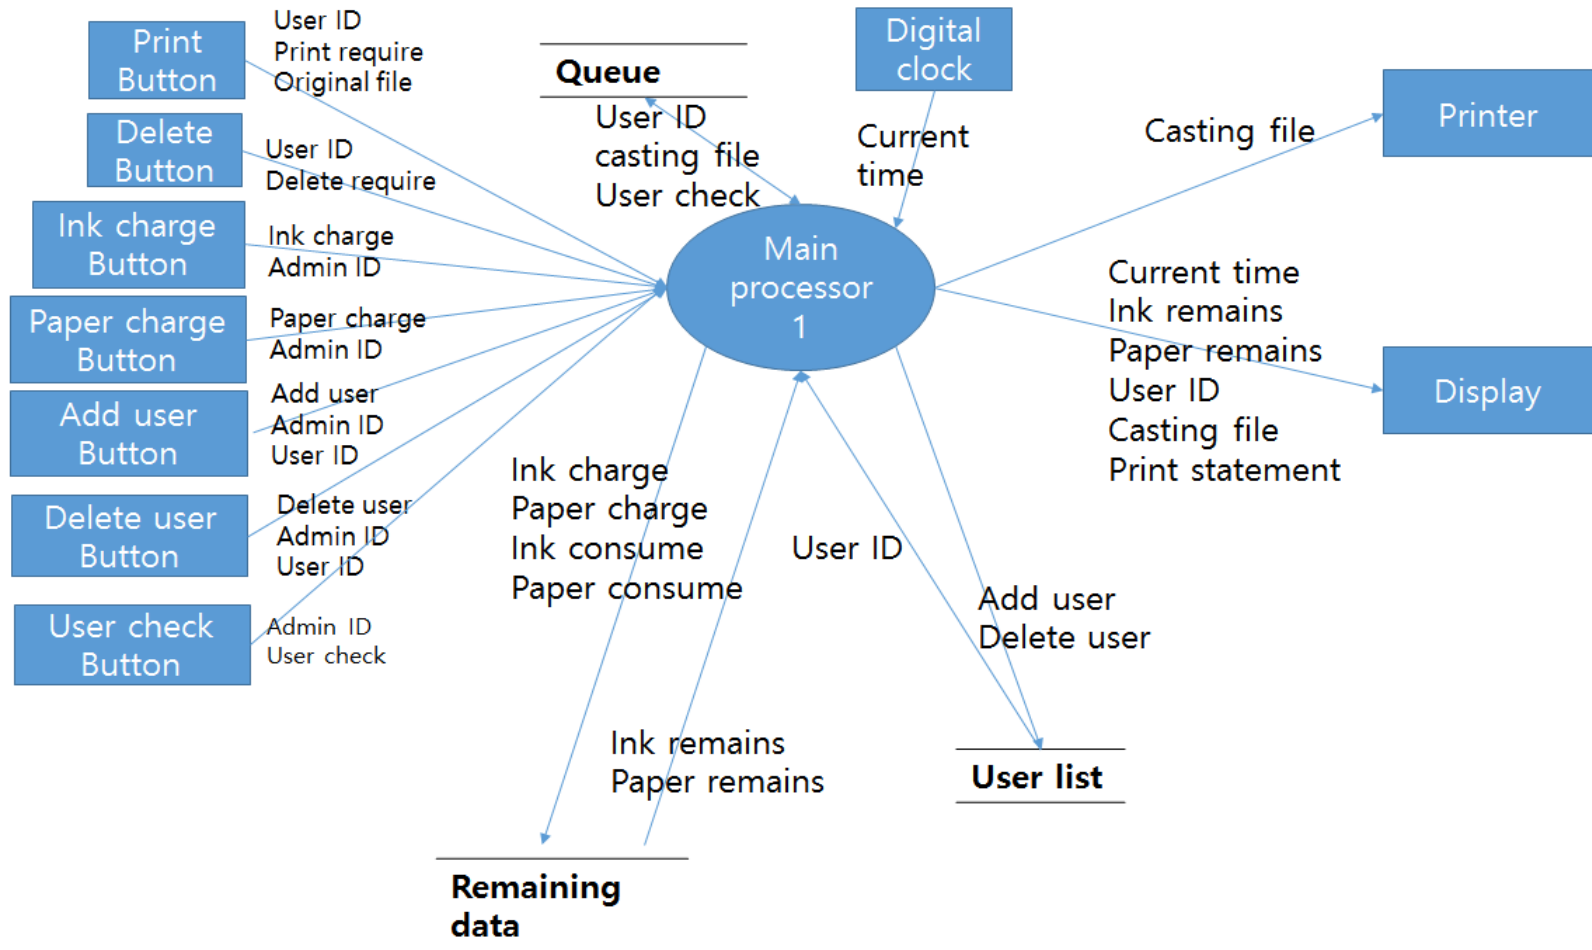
Print Button

User ID
Print require
Original file

Delete Button

User ID
Delete require

Ink charge Button

Ink charge
Admin ID

Paper charge Button

Paper charge
Admin ID

Add user Button

Add user
Admin ID
User ID

Delete user Button

Delete user
Admin ID
User ID

User check Button

Admin ID
User check

Queue

User ID
casting file
User check

Digital clock

Current time

Main processor 1

Casting file

Printer

Current time
Ink remains
Paper remains
User ID
Casting file
Print statement

Display

Ink charge
Paper charge
Ink consume
Paper consume

User ID

Add user
Delete user

Ink remains
Paper remains

User list

Remaining data